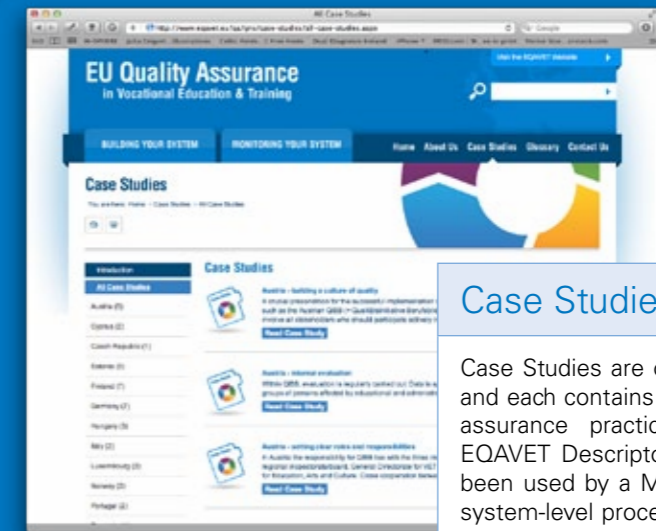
All Case Studies

http://www.eqavet.eu/qa/gns/case-studies/all-case-studies.aspx

Google

EU Quality Assurance
in Vocational Education & Training

Visit the EQAVET Website

BUILDING YOUR SYSTEM

MONITORING YOUR SYSTEM

Home About Us Case Studies Glossary Contact Us

Case Studies

You are here: Home > Case Studies > All Case Studies

Introduction

All Case Studies

Austria (5)

Cyprus (2)

Czech Republic (1)

Estonia (3)

Finland (7)

Germany (2)

Hungary (3)

Italy (2)

Luxembourg (3)

Norway (3)

Portugal (2)

Case Studies

Austria - building a culture of quality

A crucial precondition for the successful implementation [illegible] such as the Austrian QIBB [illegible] involve all stakeholders who should participate actively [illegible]

Read Case Study

Austria - internal evaluation

Within QIBB, evaluation is regularly carried out. Data is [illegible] groups of persons affected by educational and administrat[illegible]

Read Case Study

Austria - setting clear roles and responsibilities

In Austria the responsibility for QIBB has with the three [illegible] regional inspectorate/board, General Directorate for VET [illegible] for Education, Arts and Culture. Close cooperation betwe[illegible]

Read Case Study

Case Studie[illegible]

Case Studies are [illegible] and each contains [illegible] assurance practic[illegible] EQAVET Descripto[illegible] been used by a M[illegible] system-level proce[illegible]